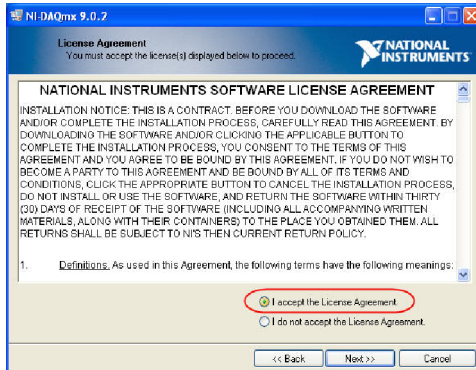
NI-DAQmx 9.0.2

License Agreement
You must accept the license(s) displayed below to proceed.

NATIONAL INSTRUMENTS

NATIONAL INSTRUMENTS SOFTWARE LICENSE AGREEMENT

INSTALLATION NOTICE: THIS IS A CONTRACT. BEFORE YOU DOWNLOAD THE SOFTWARE AND/OR COMPLETE THE INSTALLATION PROCESS, CAREFULLY READ THIS AGREEMENT. BY DOWNLOADING THE SOFTWARE AND/OR CLICKING THE APPLICABLE BUTTON TO COMPLETE THE INSTALLATION PROCESS, YOU CONSENT TO THE TERMS OF THIS AGREEMENT AND YOU AGREE TO BE BOUND BY THIS AGREEMENT. IF YOU DO NOT WISH TO BECOME A PARTY TO THIS AGREEMENT AND BE BOUND BY ALL OF ITS TERMS AND CONDITIONS, CLICK THE APPROPRIATE BUTTON TO CANCEL THE INSTALLATION PROCESS, DO NOT INSTALL OR USE THE SOFTWARE, AND RETURN THE SOFTWARE WITHIN THIRTY (30) DAYS OF RECEIPT OF THE SOFTWARE (INCLUDING ALL ACCOMPANYING WRITTEN MATERIALS, ALONG WITH THEIR CONTAINERS) TO THE PLACE YOU OBTAINED THEM. ALL RETURNS SHALL BE SUBJECT TO NI'S THEN CURRENT RETURN POLICY.

1. Definitions. As used in this Agreement, the following terms have the following meanings:

I accept the License Agreement.
I do not accept the License Agreement.

<< Back Next >> Cancel